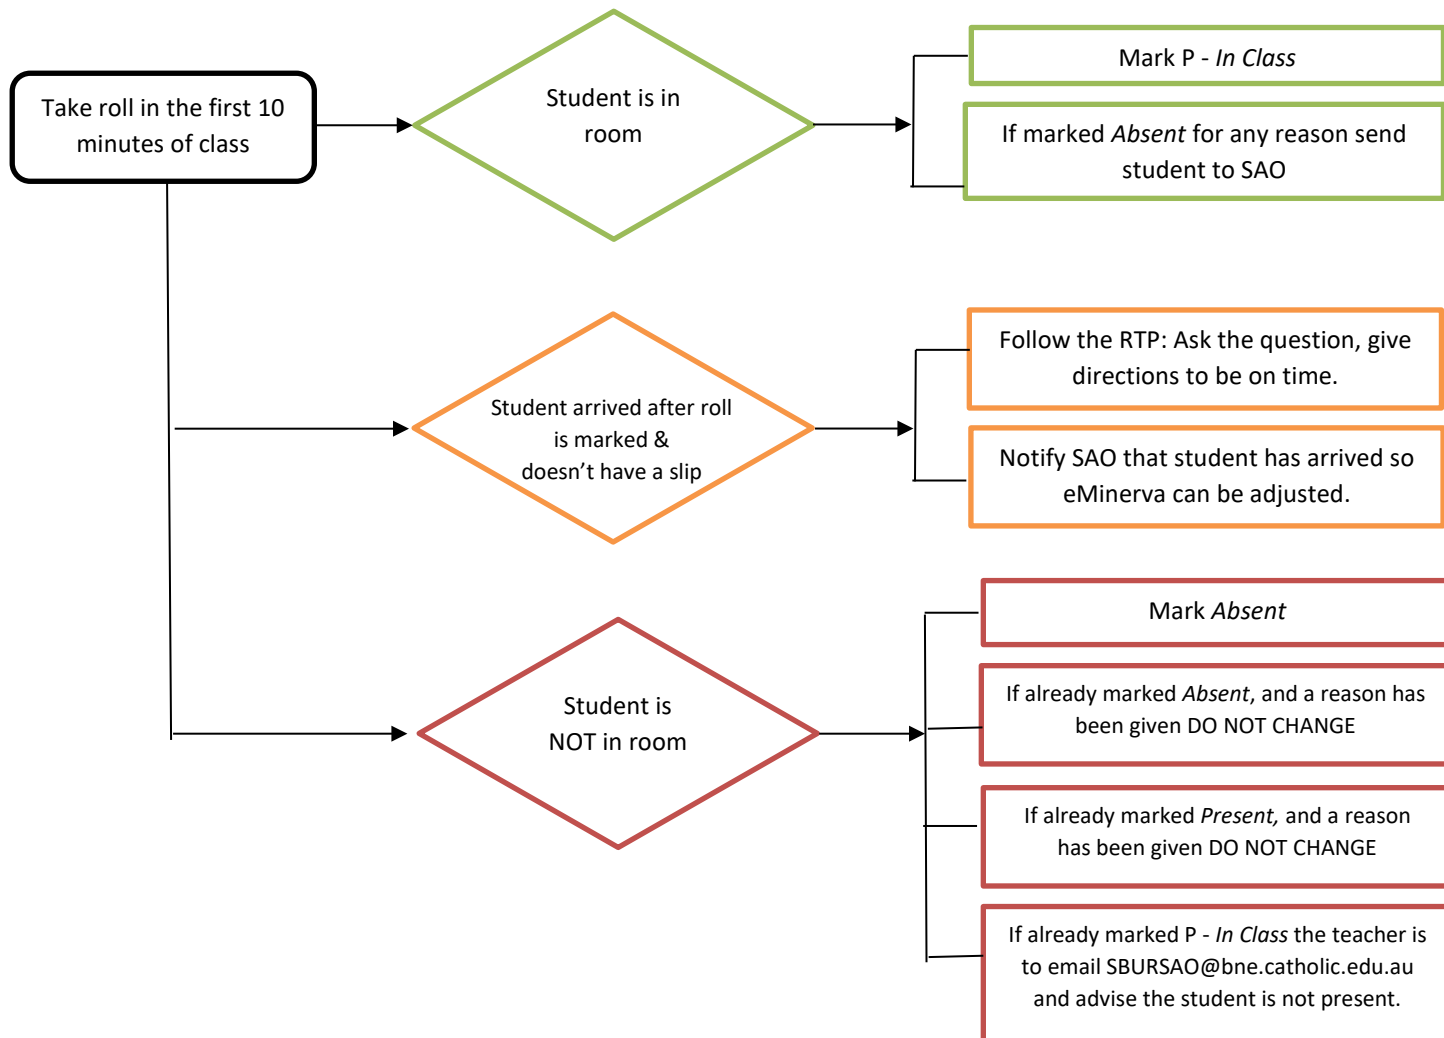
Take roll in the first 10 minutes of class

Student is in room

Mark P - *In Class*

If marked *Absent* for any reason send student to SAO

Student arrived after roll is marked & doesn't have a slip

Follow the RTP: Ask the question, give directions to be on time.

Notify SAO that student has arrived so eMinerva can be adjusted.

Student is NOT in room

Mark *Absent*

If already marked *Absent*, and a reason has been given DO NOT CHANGE

If already marked *Present,* and a reason has been given DO NOT CHANGE

If already marked P - *In Class* the teacher is to email SBURSAO@bne.catholic.edu.au and advise the student is not present.